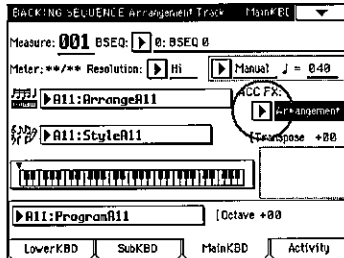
BACKING SEQUENCE Arrangement Track MainKBD

Measure: 001 BSEQ: 0: BSEQ 0

Meter: **/** Resolution: Hi Manual ♩ = 040

A11: ArrangeA11

ACC FX:

Arrangement

A11: StyleA11

Transpose +00

A11: ProgramA11

Octave +00

LowerKBD SubKBD MainKBD Activity